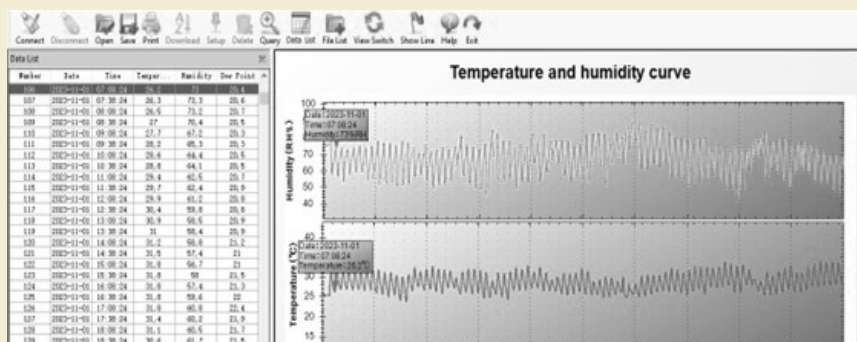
Connect Disconnect Open Save Print Download Setup Delete Query Data List File List View Switch Show Line Help Exit

Data List

| Number | Date | Time | Temper... | Humidity | Dew Point |
|---|---|---|---|---|---|
| 106 | 2023-11-01 | 07:08:24 | 26.2 | 73 | 20.4 |
| 107 | 2023-11-01 | 07:38:24 | 26.3 | 73.3 | 20.6 |
| 108 | 2023-11-01 | 08:08:24 | 26.6 | 73.1 | 20.1 |
| 109 | 2023-11-01 | 08:38:24 | 27 | 70.4 | 20.5 |
| 110 | 2023-11-01 | 09:08:24 | 27.7 | 67.2 | 20.3 |
| 111 | 2023-11-01 | 09:38:24 | 28.2 | 65.3 | 20.3 |
| 112 | 2023-11-01 | 10:08:24 | 28.6 | 64.4 | 20.5 |
| 113 | 2023-11-01 | 10:38:24 | 28.8 | 64.1 | 20.5 |
| 114 | 2023-11-01 | 11:08:24 | 29.4 | 62.5 | 20.7 |
| 115 | 2023-11-01 | 11:38:24 | 29.7 | 62.4 | 20.9 |
| 116 | 2023-11-01 | 12:08:24 | 29.9 | 61.2 | 20.9 |
| 117 | 2023-11-01 | 12:38:24 | 30.4 | 59.6 | 20.9 |
| 118 | 2023-11-01 | 13:08:24 | 30.9 | 58.5 | 20.9 |
| 119 | 2023-11-01 | 13:38:24 | 31 | 58.4 | 20.9 |
| 120 | 2023-11-01 | 14:08:24 | 31.2 | 58.6 | 21.2 |
| 121 | 2023-11-01 | 14:38:24 | 31.5 | 57.4 | 21 |
| 122 | 2023-11-01 | 15:08:24 | 31.8 | 56.7 | 21 |
| 123 | 2023-11-01 | 15:38:24 | 31.8 | 58 | 21.5 |
| 124 | 2023-11-01 | 16:08:24 | 31.8 | 57.4 | 21.3 |
| 125 | 2023-11-01 | 16:38:24 | 31.8 | 59.6 | 22 |
| 126 | 2023-11-01 | 17:08:24 | 31.4 | 60.2 | 22.4 |
| 127 | 2023-11-01 | 17:38:24 | 31.4 | 60.2 | 21.9 |
| 128 | 2023-11-01 | 18:08:24 | 31.1 | 60.5 | 21.7 |
| 129 | 2023-11-01 | 18:38:24 | 30.4 | 61.7 | 21.5 |

Temperature and humidity curve

Humidity (%RH)
100 90 80 70 60 50 40
Date:2023-11-01
Time:07:08:24
Humidity:73%RH

Temperature (°C)
40 35 30 25 20 15
Date:2023-11-01
Time:07:08:24
Temperature:26.2°C